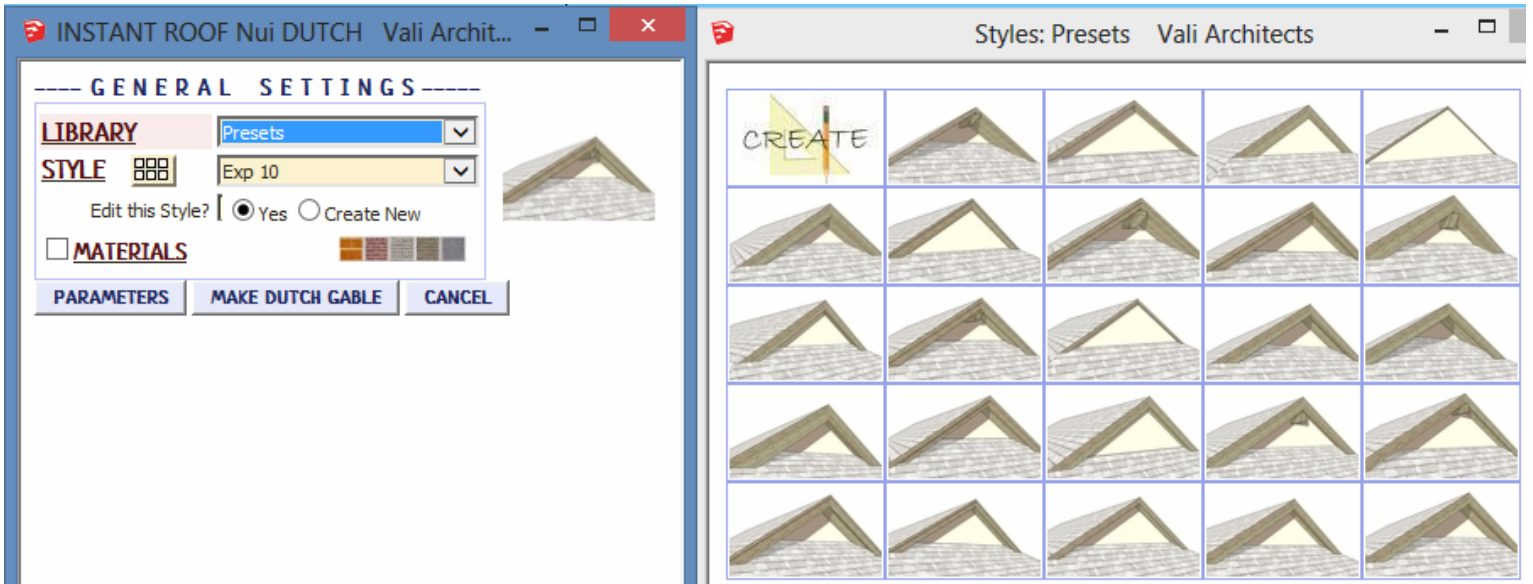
INSTANT ROOF Nui DUTCH Vali Archit...

---- GENERAL SETTINGS -----

LIBRARY Presets

STYLE Exp 10

Edit this Style? Yes Create New

MATERIALS

PARAMETERS MAKE DUTCH GABLE CANCEL

Styles: Presets Vali Architects

CREATE